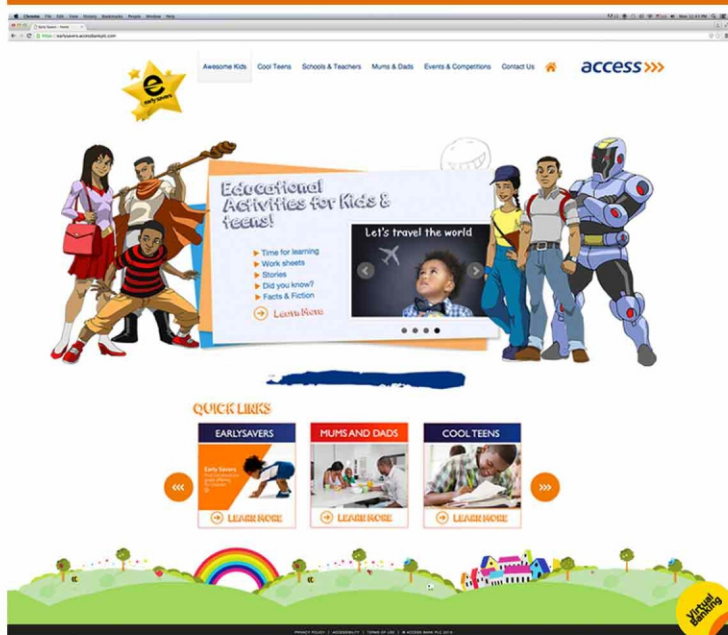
Chrome File Edit View History Bookmarks People Window Help

Early Savers - Kids

https://earlysavers.accessbankplc.com

e early savers

Awesome Kids Cool Teens Schools & Teachers Mums & Dads Events & Competitions Contact Us

access

Educational Activities for Kids & teens!

Time for learning
Work sheets
Stories
Did you know?
Facts & Fiction

Learn More

Let's travel the world

QUICK LINKS

EARLYSAVERS
Early Savers
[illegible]
LEARN MORE

MUMS AND DADS
LEARN MORE

COOL TEENS
LEARN MORE

Virtual Banking

PRIVACY POLICY | ACCESSIBILITY | TERMS OF USE | © ACCESS BANK PLC 2014